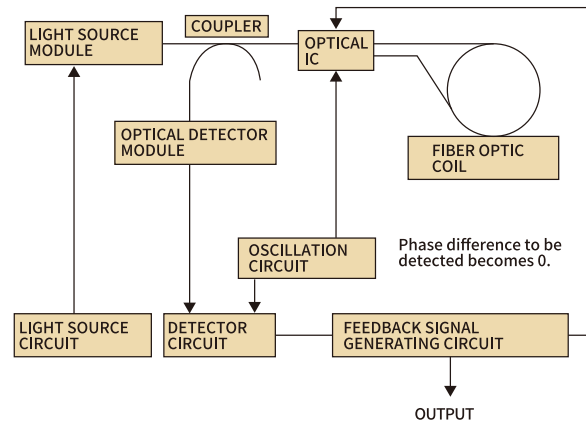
LIGHT SOURCE MODULE

COUPLER

OPTICAL IC

OPTICAL DETECTOR MODULE

FIBER OPTIC COIL

OSCILLATION CIRCUIT

Phase difference to be detected becomes 0.

LIGHT SOURCE CIRCUIT

DETECTOR CIRCUIT

FEEDBACK SIGNAL GENERATING CIRCUIT

OUTPUT